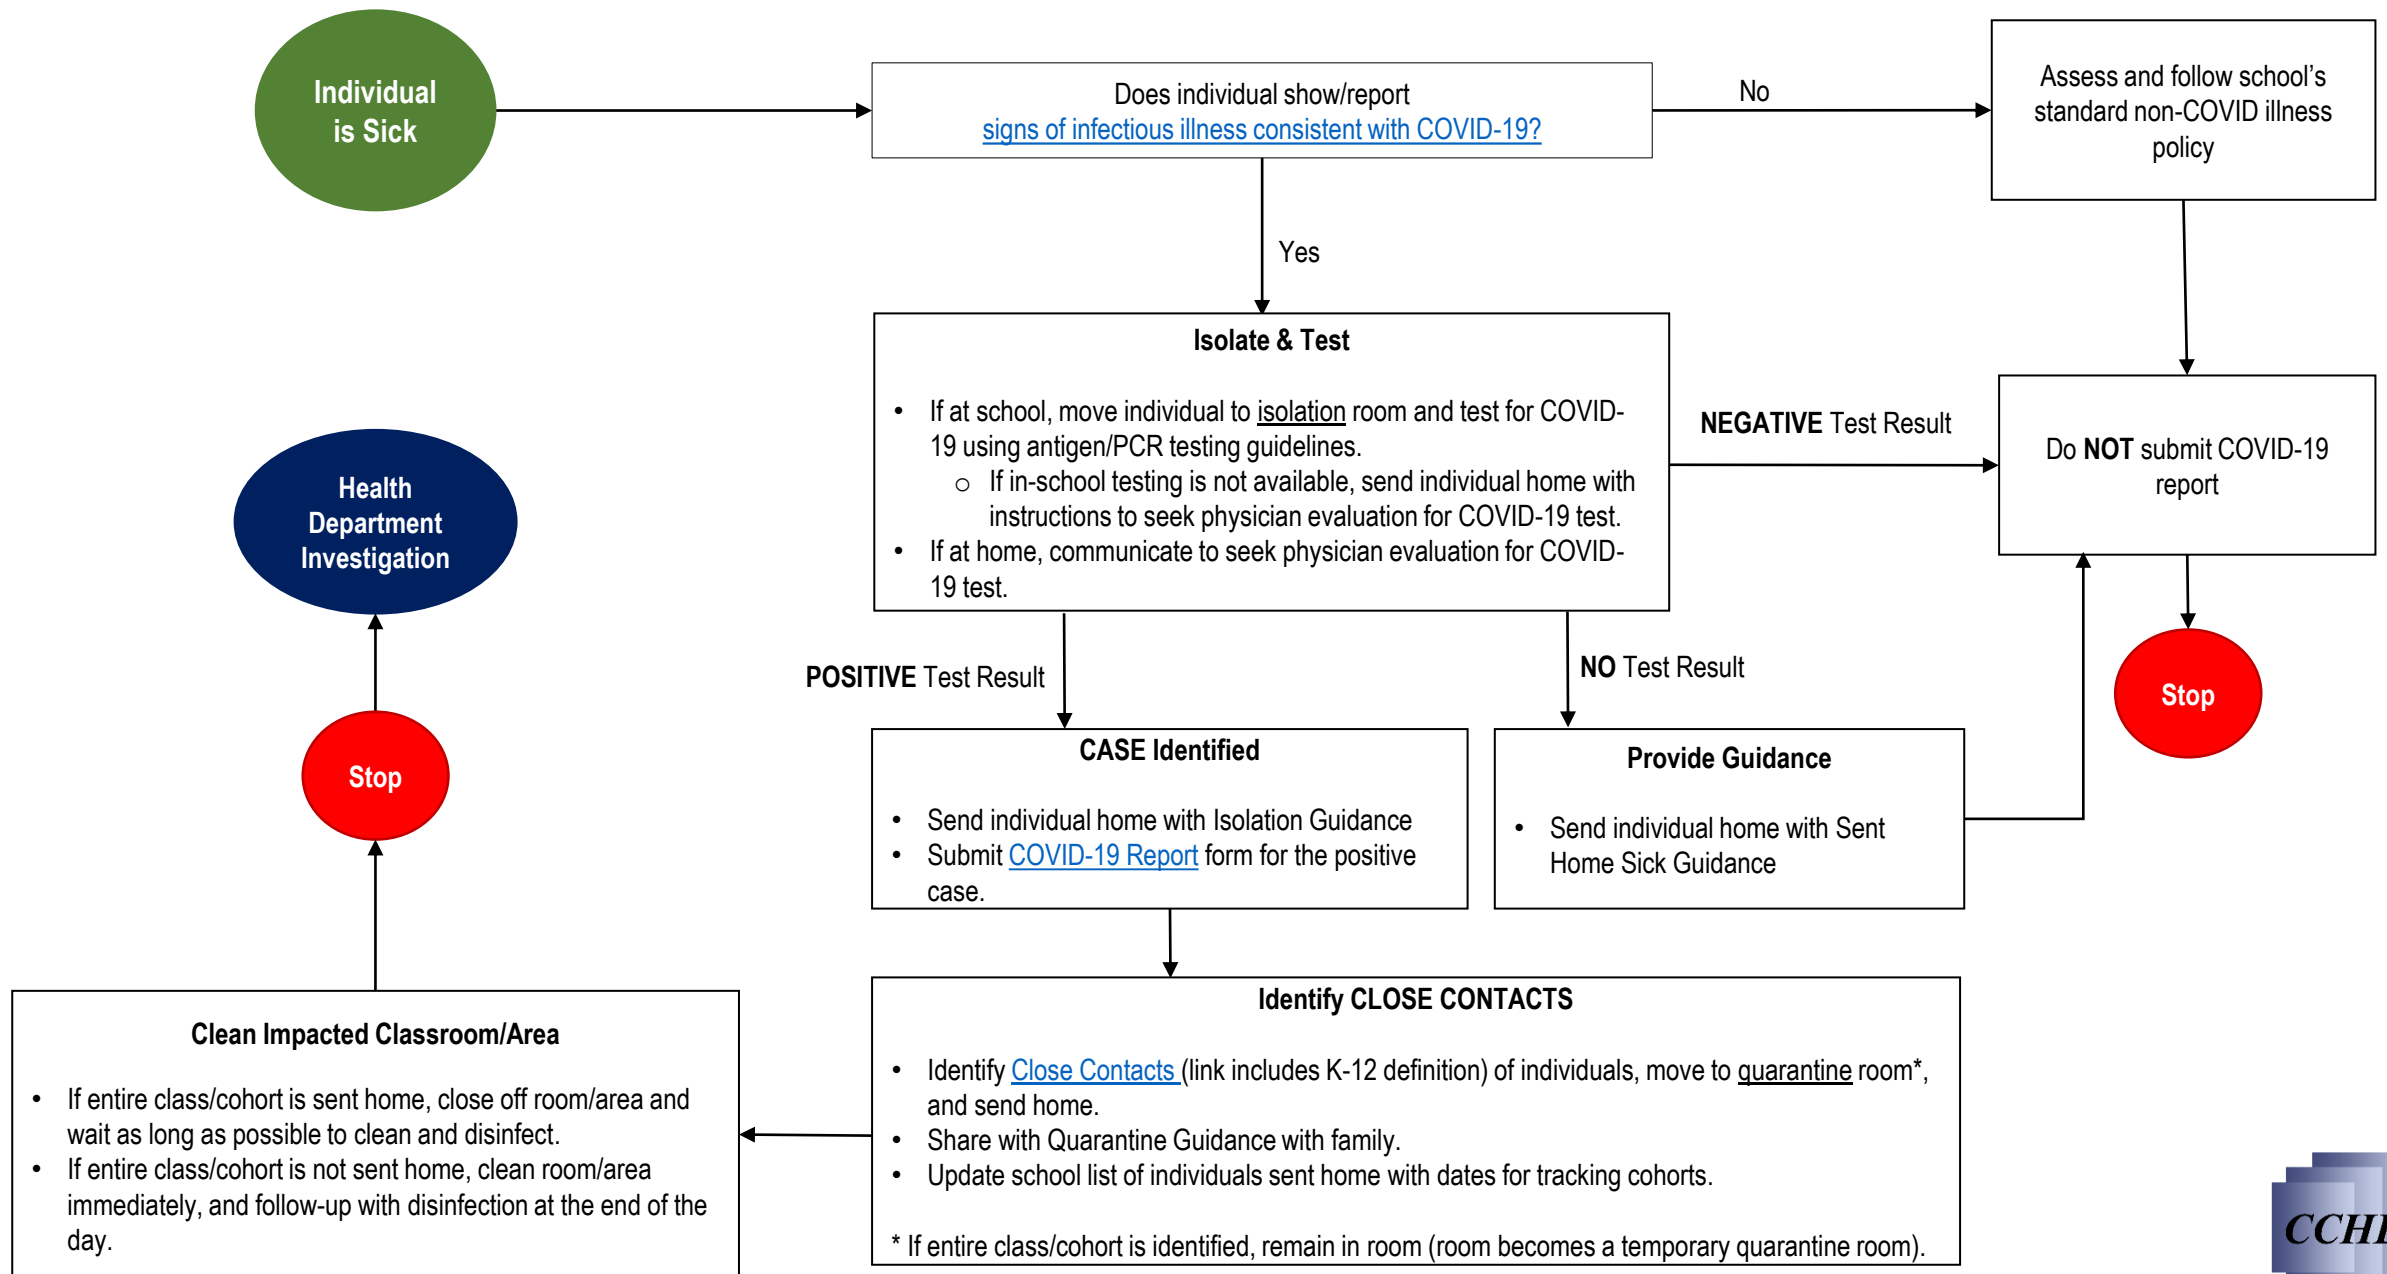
Individual is Sick

Does individual show/report signs of infectious illness consistent with COVID-19?

No

Assess and follow school's standard non-COVID illness policy

Yes

Isolate & Test

- If at school, move individual to isolation room and test for COVID-19 using antigen/PCR testing guidelines.
  - If in-school testing is not available, send individual home with instructions to seek physician evaluation for COVID-19 test.
- If at home, communicate to seek physician evaluation for COVID-19 test.

NEGATIVE Test Result

Do NOT submit COVID-19 report

Stop

Health Department Investigation

Stop

POSITIVE Test Result

NO Test Result

CASE Identified

- Send individual home with Isolation Guidance
- Submit COVID-19 Report form for the positive case.

Provide Guidance

- Send individual home with Sent Home Sick Guidance

Identify CLOSE CONTACTS

- Identify Close Contacts (link includes K-12 definition) of individuals, move to quarantine room*, and send home.
- Share with Quarantine Guidance with family.
- Update school list of individuals sent home with dates for tracking cohorts.

* If entire class/cohort is identified, remain in room (room becomes a temporary quarantine room).

Clean Impacted Classroom/Area

- If entire class/cohort is sent home, close off room/area and wait as long as possible to clean and disinfect.
- If entire class/cohort is not sent home, clean room/area immediately, and follow-up with disinfection at the end of the day.

CCH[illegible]